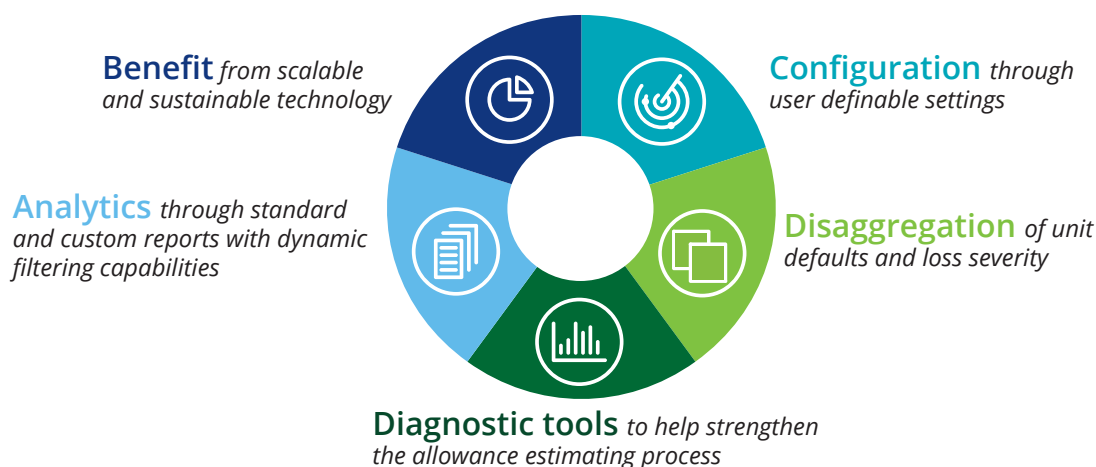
Benefit from scalable and sustainable technology

Configuration through user definable settings

Analytics through standard and custom reports with dynamic filtering capabilities

Disaggregation of unit defaults and loss severity

Diagnostic tools to help strengthen the allowance estimating process